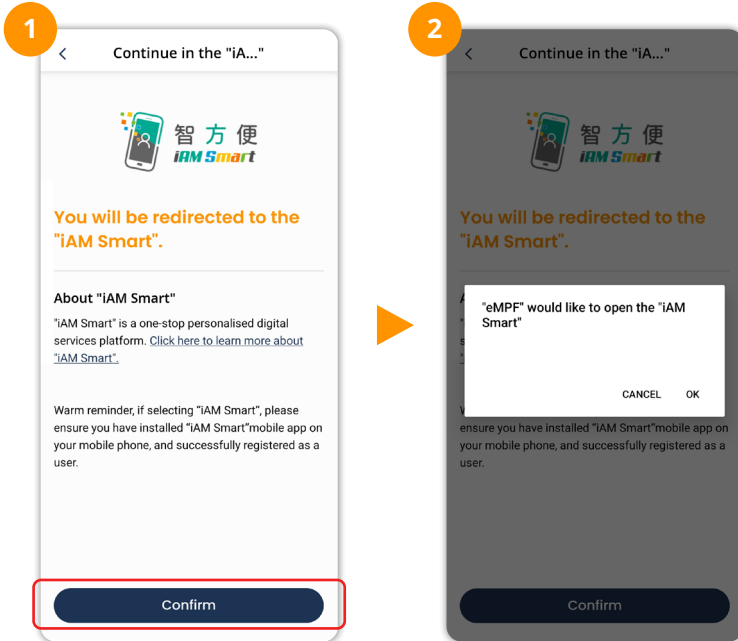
1

Continue in the "iA..."

智方便
iAM Smart

You will be redirected to the "iAM Smart".

About "iAM Smart"

"iAM Smart" is a one-stop personalised digital services platform. Click here to learn more about "iAM Smart".

Warm reminder, if selecting "iAM Smart", please ensure you have installed "iAM Smart"mobile app on your mobile phone, and successfully registered as a user.

Confirm

2

Continue in the "iA..."

智方便
iAM Smart

You will be redirected to the "iAM Smart".

"eMPF" would like to open the "iAM Smart"

CANCEL OK

ensure you have installed "iAM Smart"mobile app on your mobile phone, and successfully registered as a user.

Confirm